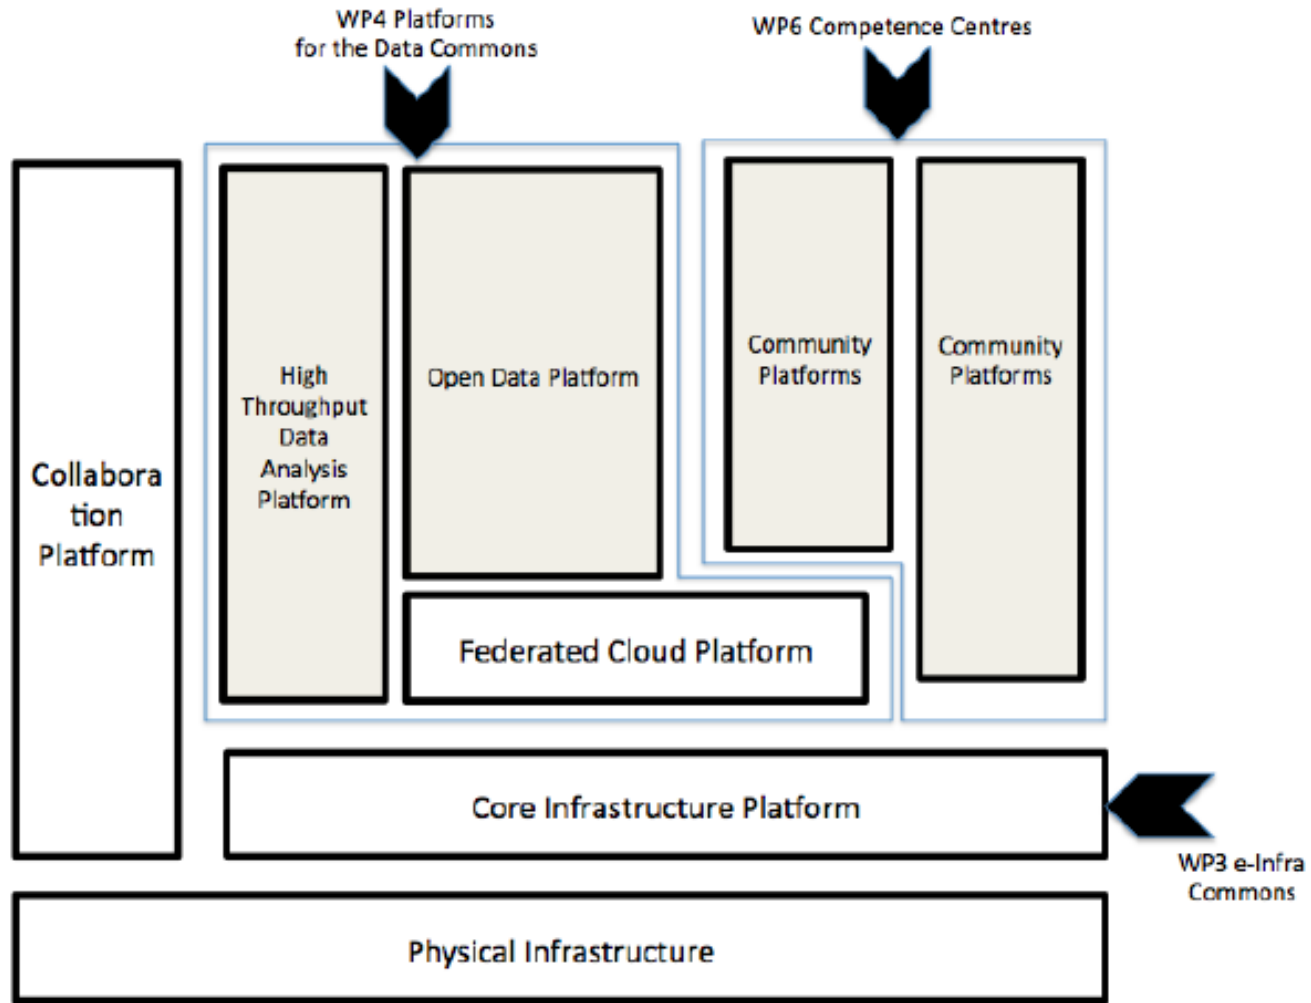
WP4 Platforms for the Data Commons

WP6 Competence Centres

Collabora tion Platform

High Throughput Data Analysis Platform

Open Data Platform

Community Platforms

Community Platforms

Federated Cloud Platform

Core Infrastructure Platform

WP3 e-Infra Commons

Physical Infrastructure